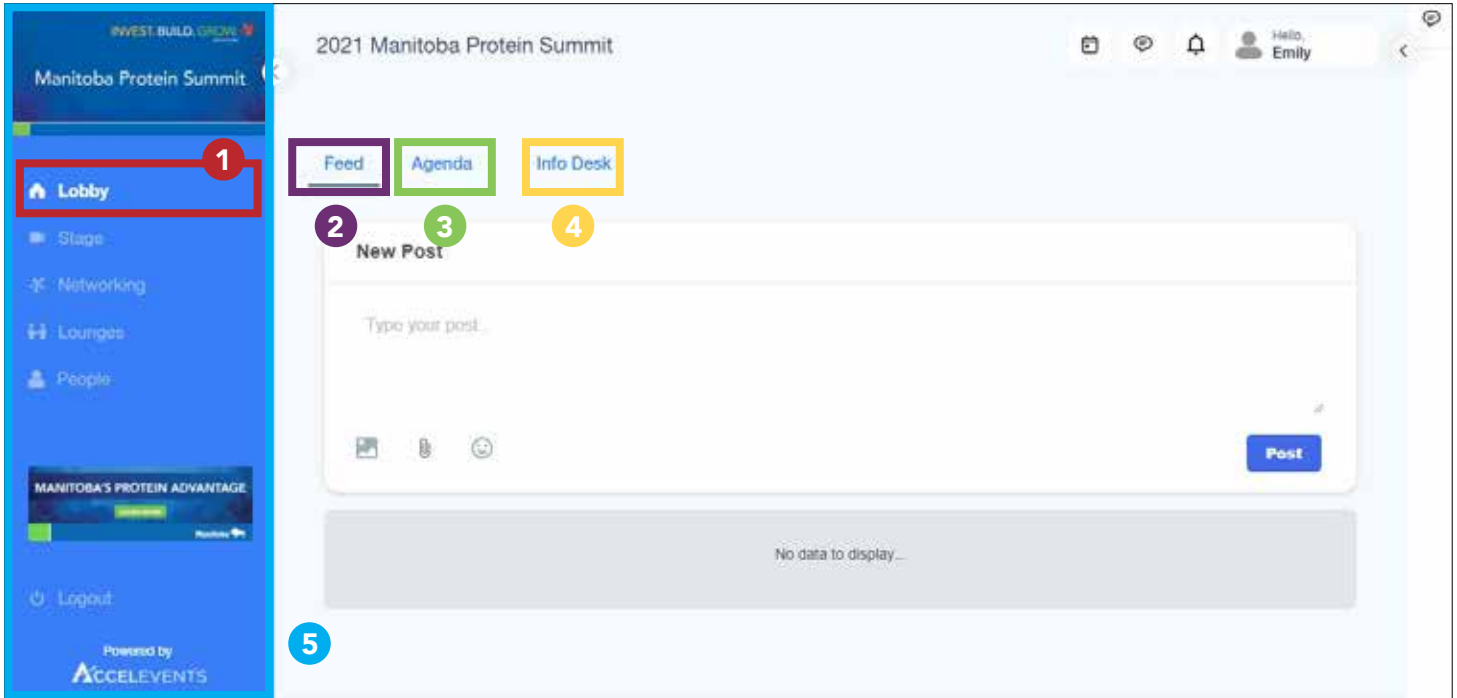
INVEST. BUILD. GROW.

Manitoba Protein Summit

1

Lobby

Stage

Networking

Lounges

People

MANITOBA'S PROTEIN ADVANTAGE

Manitoba

Logout

Powered by
ACCELEVENTS

2021 Manitoba Protein Summit

Hello,
Emily

Feed

Agenda

Info Desk

2

3

4

New Post

Type your post...

Post

No data to display...

5